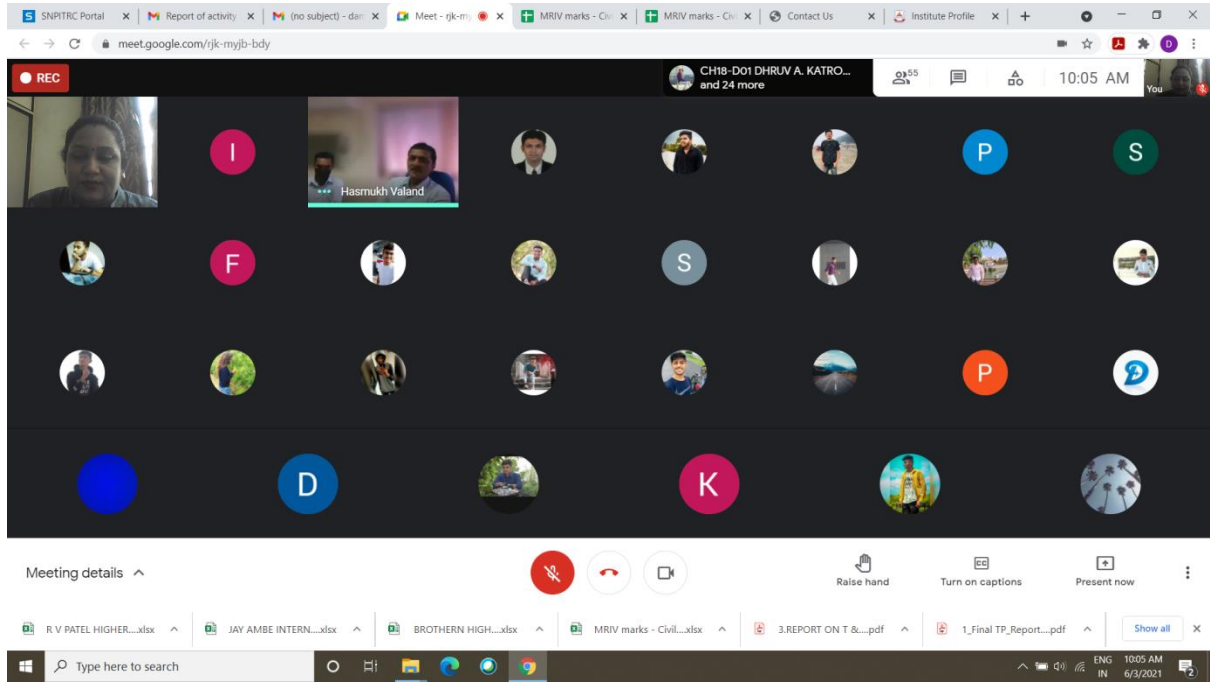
SNPITRC Portal × Report of activity × (no subject) - dar × Meet - rjk-my × MRIV marks - Civ × MRIV marks - Civ × Contact Us × Institute Profile × +

meet.google.com/rjk-myjb-bdy

REC

CH18-D01 DHRUV A. KATRO... and 24 more

55

10:05 AM

You

I

Hasmukh Valand

P

S

F

S

P

D

K

Meeting details

Raise hand

Turn on captions

Present now

R V PATEL HIGHER....xlsx

JAY AMBE INTERN....xlsx

BROTHERN HIGH....xlsx

MRIV marks - Civil....xlsx

3.REPORT ON T &....pdf

1_Final TP_Report....pdf

Show all

Type here to search

ENG IN

10:05 AM 6/3/2021

2